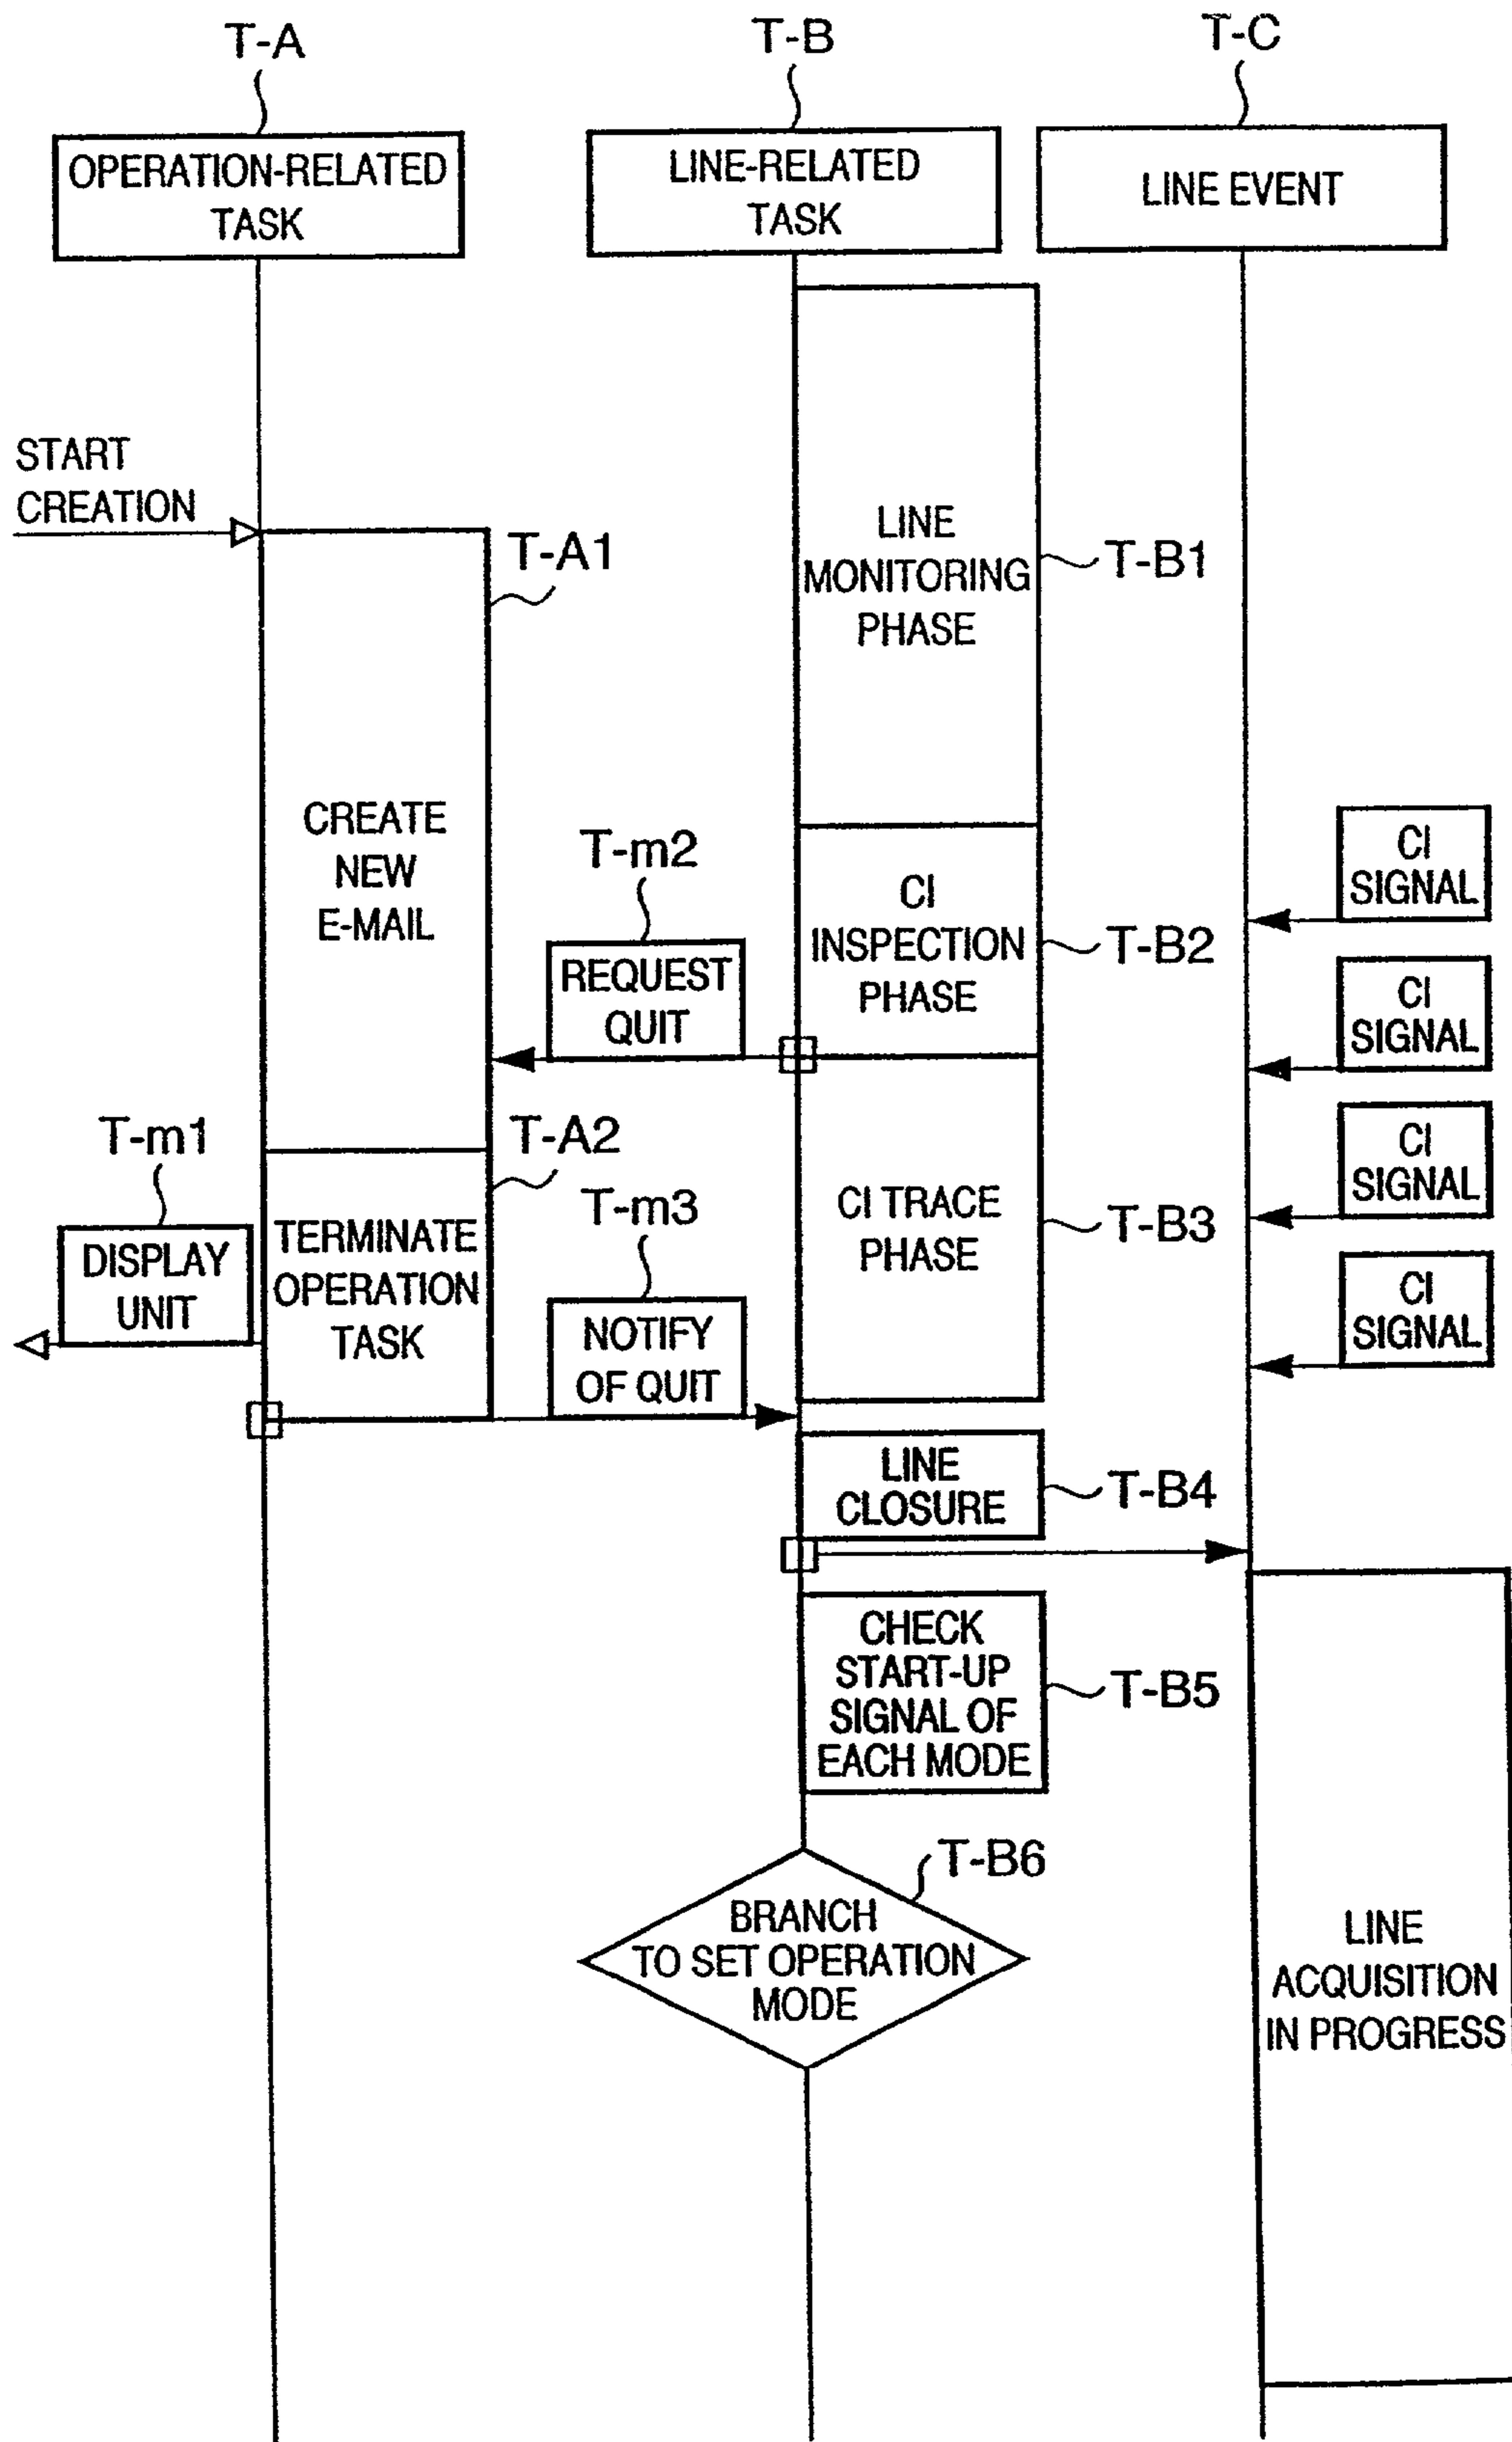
T-A

OPERATION-RELATED TASK

T-B

LINE-RELATED TASK

T-C

LINE EVENT

START CREATION

T-A1

LINE MONITORING PHASE

T-B1

CREATE NEW E-MAIL

T-m2

CI INSPECTION PHASE

T-B2

CI SIGNAL

REQUEST QUIT

CI SIGNAL

T-m1

T-A2

CI SIGNAL

T-m3

CI TRACE PHASE

T-B3

DISPLAY UNIT

TERMINATE OPERATION TASK

NOTIFY OF QUIT

CI SIGNAL

LINE CLOSURE

T-B4

CHECK START-UP SIGNAL OF EACH MODE

T-B5

T-B6

BRANCH TO SET OPERATION MODE

LINE ACQUISITION IN PROGRESS